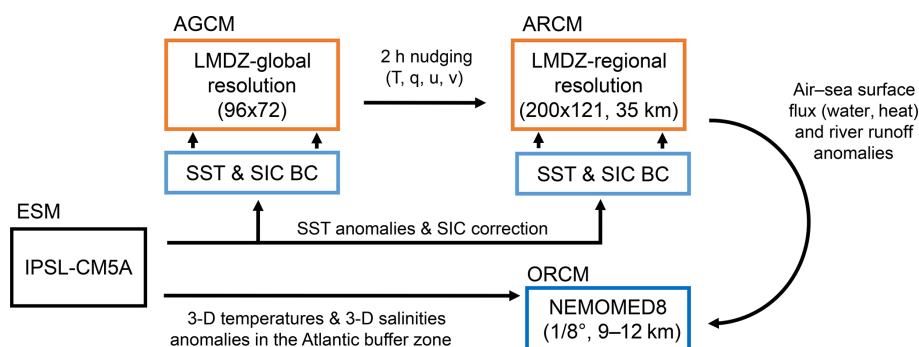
AGCM

LMDZ-global resolution (96x72)

2 h nudging (T, q, u, v)

ARCM

LMDZ-regional resolution (200x121, 35 km)

Air–sea surface flux (water, heat) and river runoff anomalies

SST & SIC BC

SST & SIC BC

ESM

IPSL-CM5A

SST anomalies & SIC correction

ORCM

NEMOMED8 (1/8°, 9–12 km)

3-D temperatures & 3-D salinities anomalies in the Atlantic buffer zone